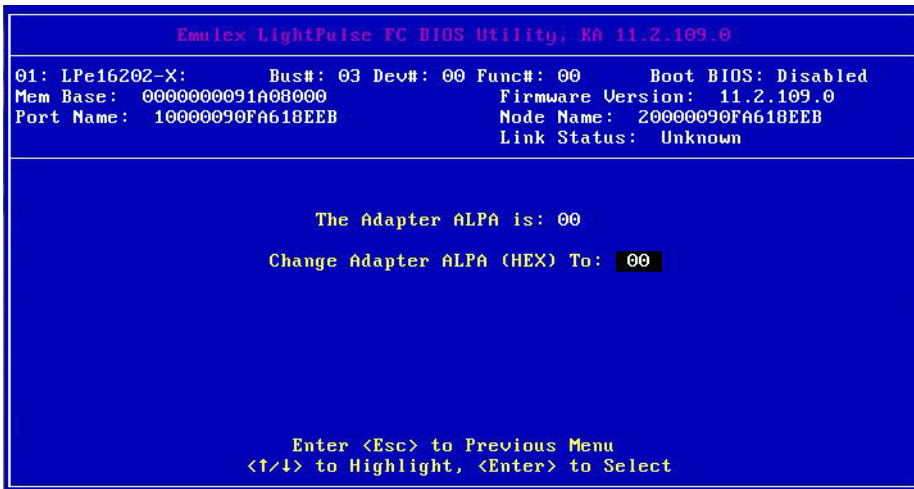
Emulex LightPulse FC BIOS Utility, KA 11.2.109.0

01: LPe16202-X: Bus#: 03 Dev#: 00 Func#: 00 Boot BIOS: Disabled
Mem Base: 0000000091A08000 Firmware Version: 11.2.109.0
Port Name: 10000090FA618EEB Node Name: 20000090FA618EEB
Link Status: Unknown

The Adapter ALPA is: 00

Change Adapter ALPA (HEX) To: 00

Enter <Esc> to Previous Menu
<↑/↓> to Highlight, <Enter> to Select